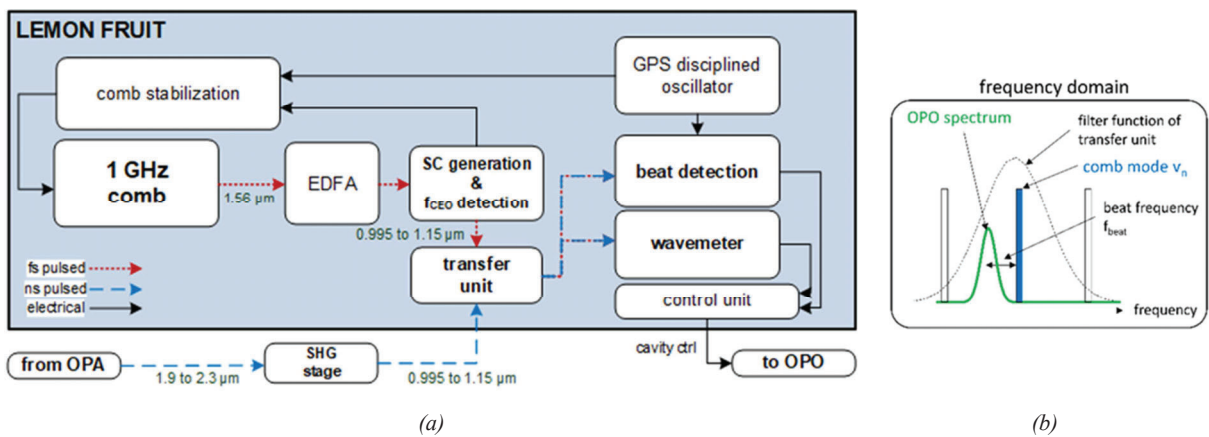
LEMON FRUIT

comb stabilization

GPS disciplined oscillator

1 GHz comb

1.56 µm

EDFA

SC generation & $f_{CEO}$ detection

beat detection

0.995 to 1.15 µm

transfer unit

wavemeter

fs pulsed

ns pulsed

electrical

control unit

cavity ctrl

from OPA

1.9 to 2.3 µm

SHG stage

0.995 to 1.15 µm

to OPO

(a)

frequency domain

OPO spectrum

filter function of transfer unit

comb mode $v_n$

beat frequency $f_{beat}$

frequency

(b)